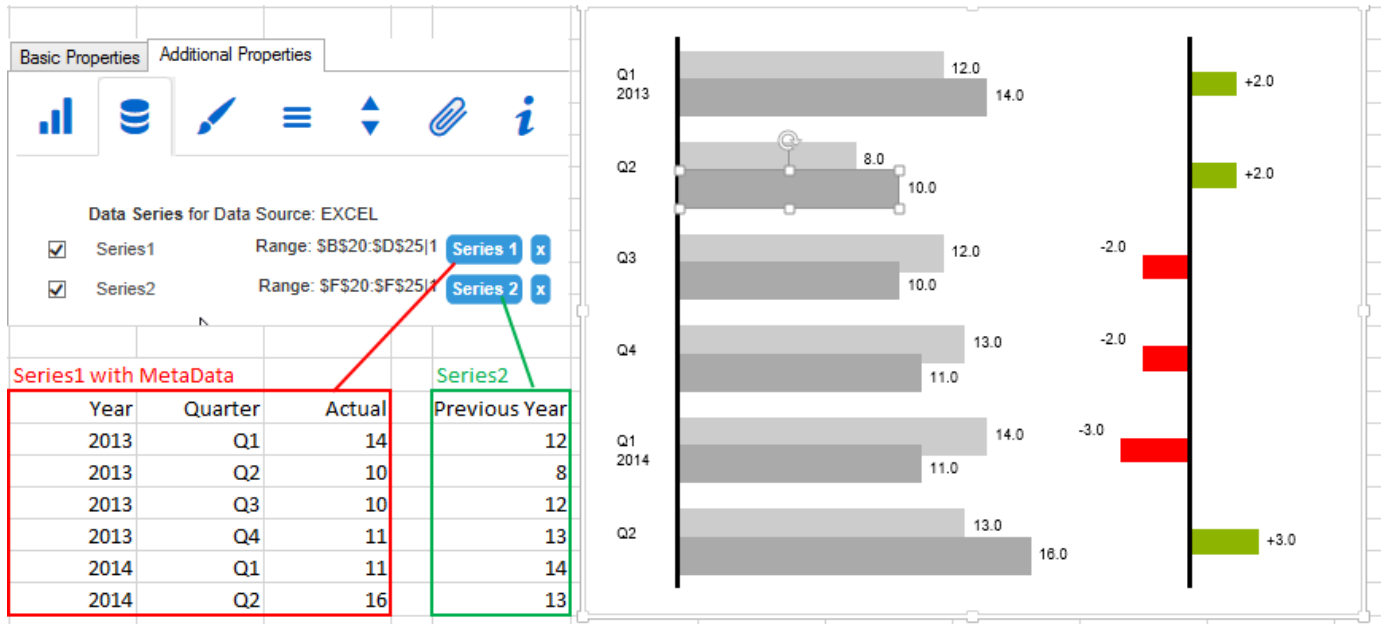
Basic Properties | Additional Properties

Data Series for Data Source: EXCEL

Series1 Range: $B$20:$D$25|1 Series 1 x

Series2 Range: $F$20:$F$25|1 Series 2 x

Series1 with MetaData

Series2

| Year | Quarter | Actual | | Previous Year |
|---|---|---|---|---|
| 2013 | Q1 | 14 | | 12 |
| 2013 | Q2 | 10 | | 8 |
| 2013 | Q3 | 10 | | 12 |
| 2013 | Q4 | 11 | | 13 |
| 2014 | Q1 | 11 | | 14 |
| 2014 | Q2 | 16 | | 13 |

Q1 2013
12.0
14.0
+2.0

Q2
8.0
10.0
+2.0

Q3
12.0
10.0
-2.0

Q4
13.0
11.0
-2.0

Q1 2014
14.0
11.0
-3.0

Q2
13.0
16.0
+3.0